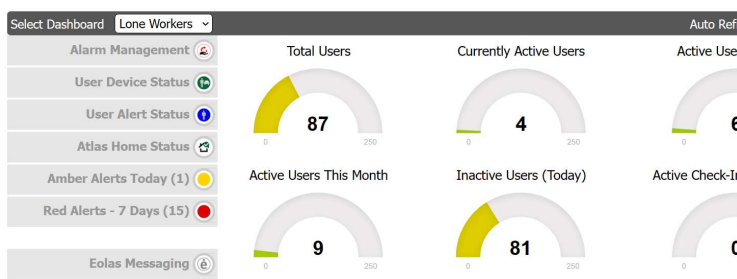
Select Dashboard Lone Workers

Auto Ref

Alarm Management

User Device Status

User Alert Status

Atlas Home Status

Amber Alerts Today (1)

Red Alerts - 7 Days (15)

Eolas Messaging

Total Users

87

0 250

Currently Active Users

4

0 250

Active Use

6

0

Active Users This Month

9

0 250

Inactive Users (Today)

81

0 250

Active Check-I

0

0